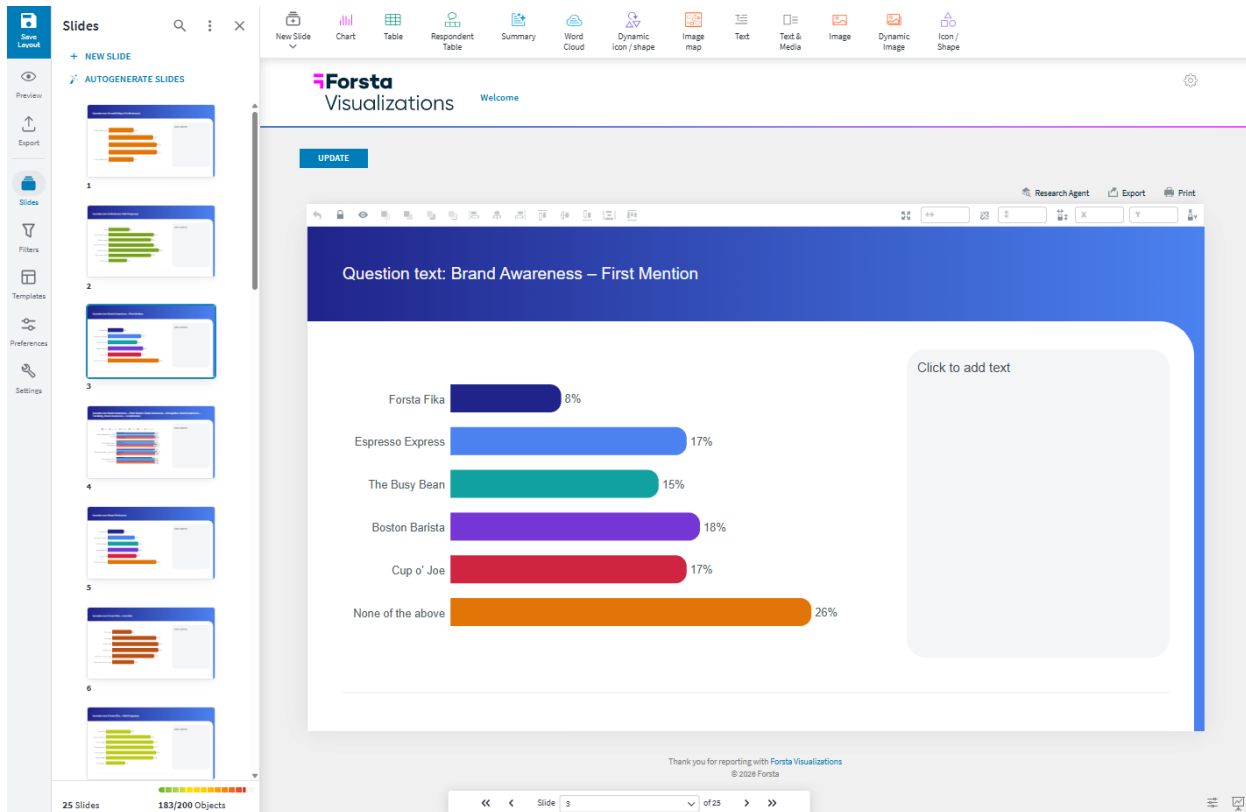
Save Layout

Preview

Export

Slides

Filters

Templates

Preferences

Settings

Slides

+ NEW SLIDE

AUTOGENERATE SLIDES

1

2

3

4

5

6

25 Slides

183/200 Objects

New Slide

Chart

Table

Respondent Table

Summary

Word Cloud

Dynamic icon / shape

Image map

Text

Text & Media

Image

Dynamic Image

Icon / Shape

Forsta Visualizations

Welcome

UPDATE

Research Agent

Export

Print

Question text: Brand Awareness – First Mention

Click to add text

| | |
|---|---|
| Forsta Fika | 8% |
| Espresso Express | 17% |
| The Busy Bean | 15% |
| Boston Barista | 18% |
| Cup o' Joe | 17% |
| None of the above | 26% |

Thank you for reporting with Forsta Visualizations
© 2026 Forsta

Slide 3 of 25